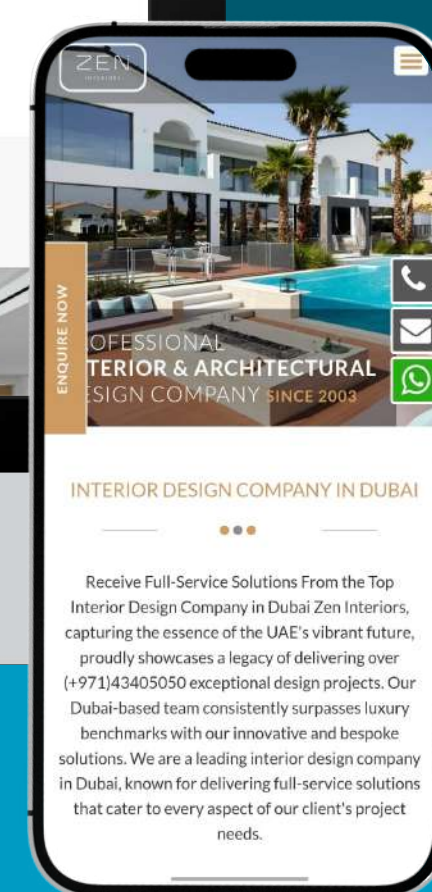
ZEN
INTERIORS

ENQUIRE NOW

OFESSIONAL
TERIOR & ARCHITECTURAL
SIGN COMPANY SINCE 2003

INTERIOR DESIGN COMPANY IN DUBAI

Receive Full-Service Solutions From the Top Interior Design Company in Dubai Zen Interiors, capturing the essence of the UAE's vibrant future, proudly showcases a legacy of delivering over (+971)43405050 exceptional design projects. Our Dubai-based team consistently surpasses luxury benchmarks with our innovative and bespoke solutions. We are a leading interior design company in Dubai, known for delivering full-service solutions that cater to every aspect of our client's project needs.